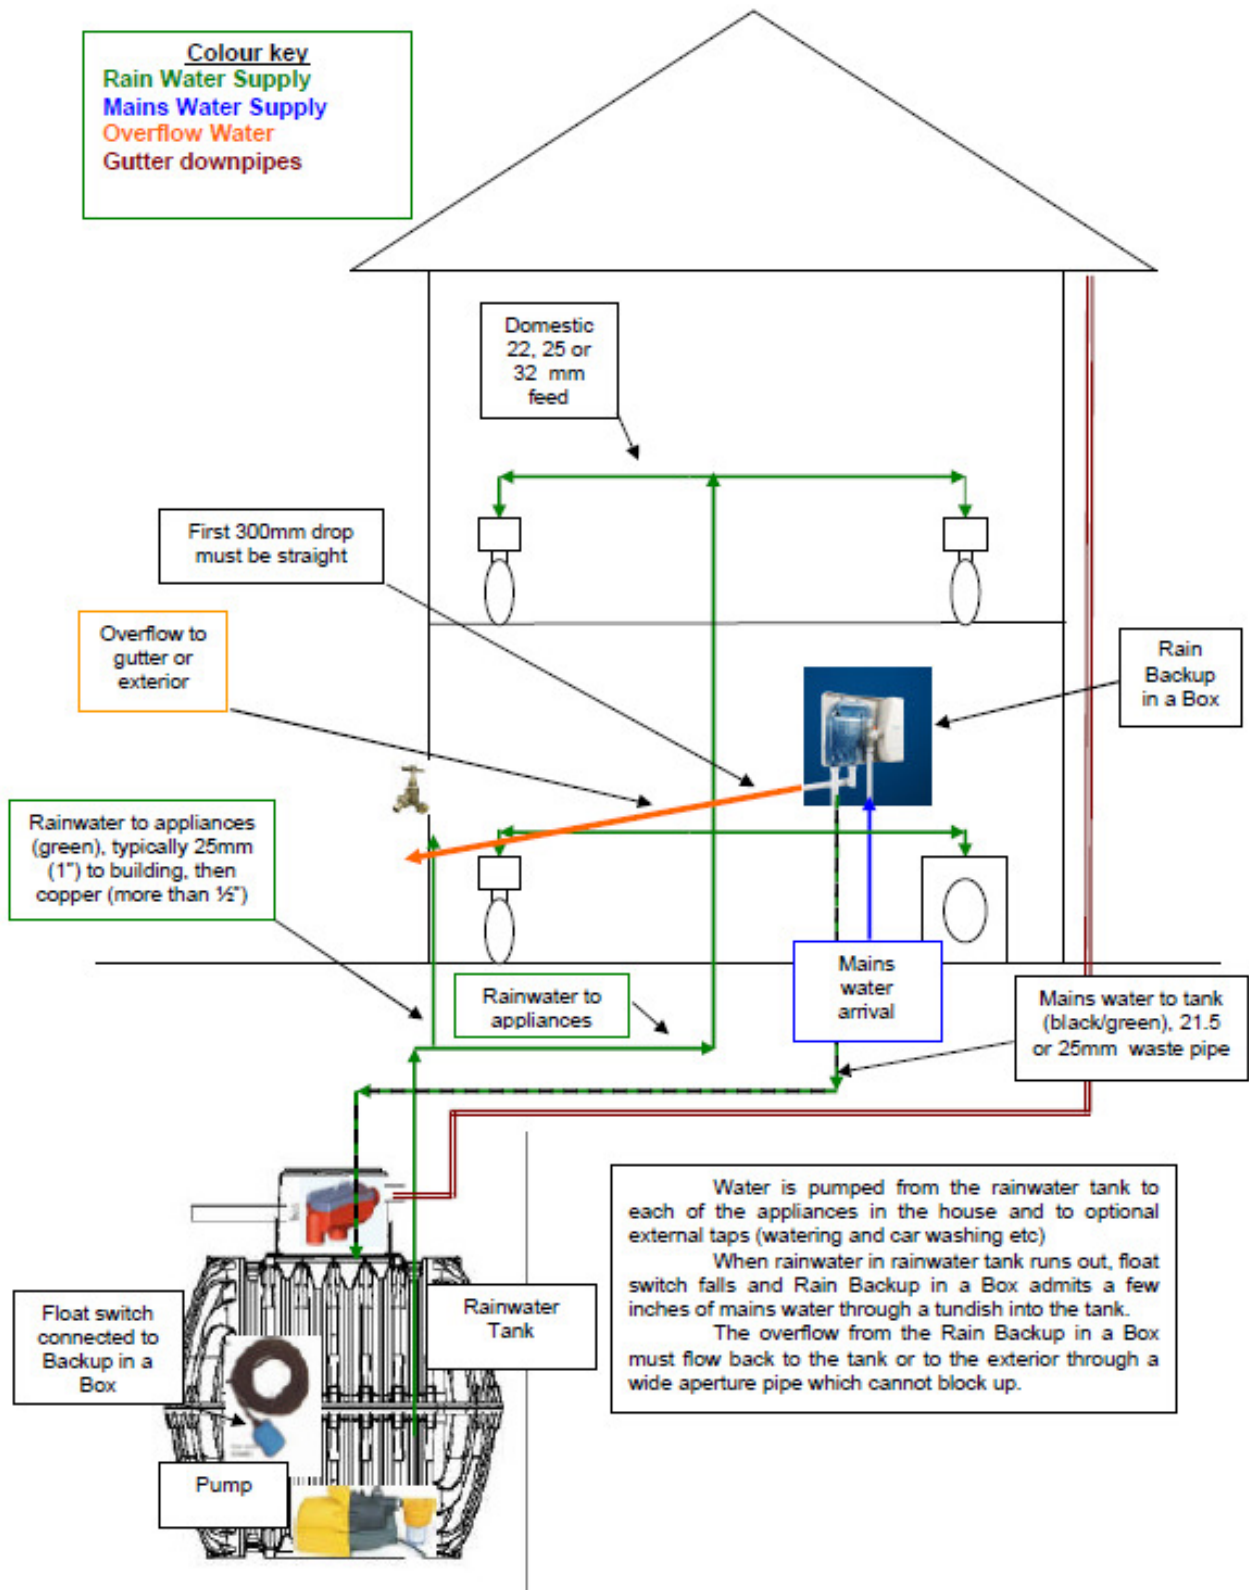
Colour key
Rain Water Supply
Mains Water Supply
Overflow Water
Gutter downpipes

Domestic 22, 25 or 32 mm feed

First 300mm drop must be straight

Overflow to gutter or exterior

Rain Backup in a Box

Rainwater to appliances (green), typically 25mm (1") to building, then copper (more than ½")

Rainwater to appliances

Mains water arrival

Mains water to tank (black/green), 21.5 or 25mm waste pipe

Water is pumped from the rainwater tank to each of the appliances in the house and to optional external taps (watering and car washing etc)

When rainwater in rainwater tank runs out, float switch falls and Rain Backup in a Box admits a few inches of mains water through a tundish into the tank.

The overflow from the Rain Backup in a Box must flow back to the tank or to the exterior through a wide aperture pipe which cannot block up.

Rainwater Tank

Float switch connected to Backup in a Box

Pump